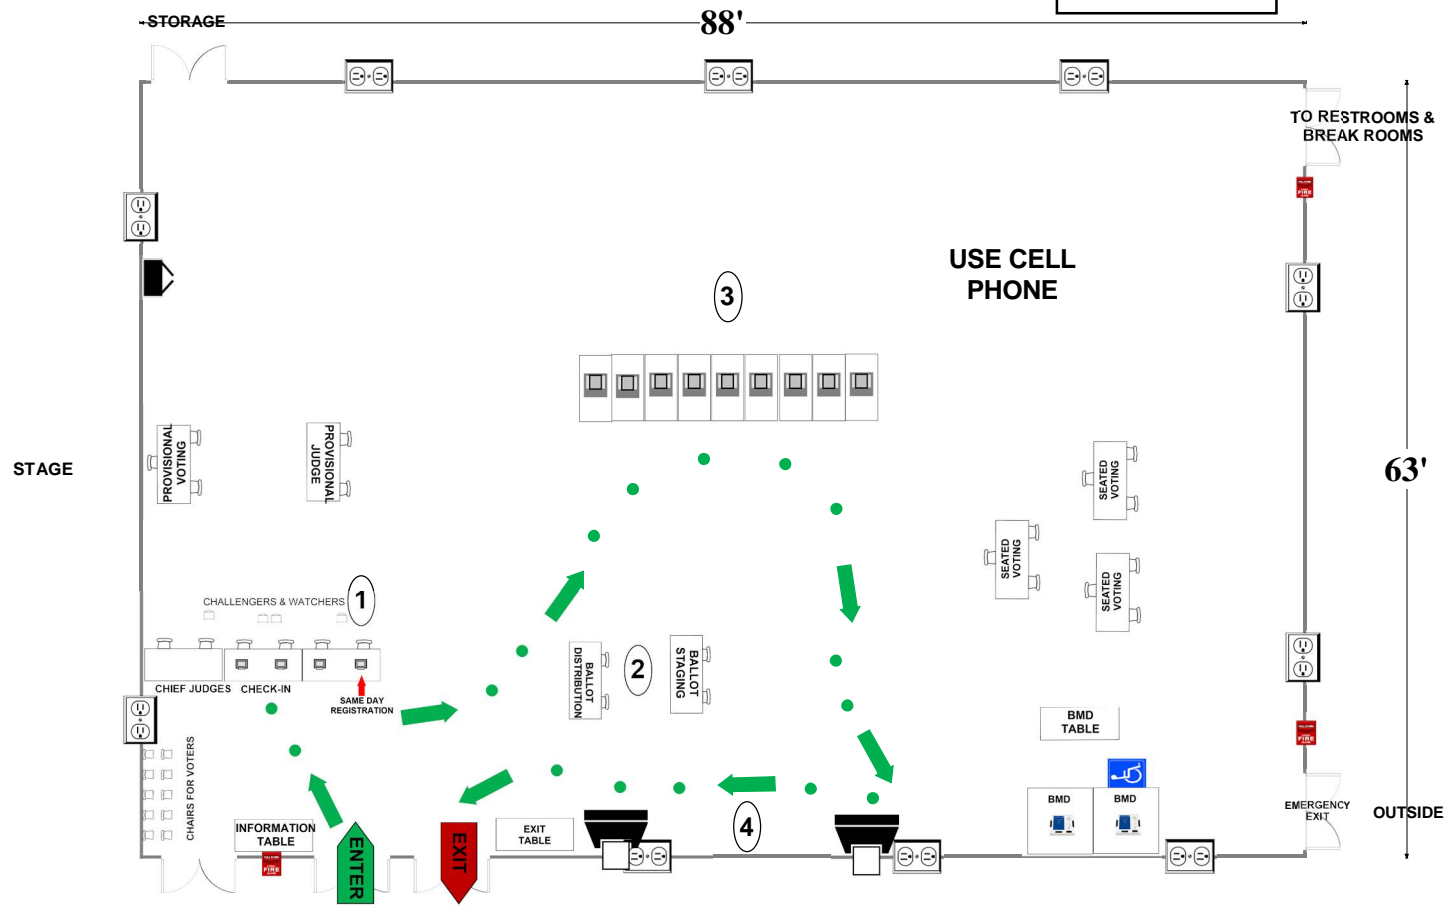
STORAGE
88'
TO RESTROOMS & BREAK ROOMS
FIRE
USE CELL PHONE
3
STAGE
PROVISIONAL VOTING
PROVISIONAL JUDGE
63'
SEATED VOTING
SEATED VOTING
SEATED VOTING
CHALLENGERS & WATCHERS
1
CHIEF JUDGES
CHECK-IN
SAME DAY REGISTRATION
BALLOT DISTRIBUTION
2
BALLOT STAGING
BMD TABLE
FIRE
CHAIRS FOR VOTERS
BMD
BMD
EMERGENCY EXIT
OUTSIDE
INFORMATION TABLE
FIRE
ENTER
EXIT
EXIT TABLE
4